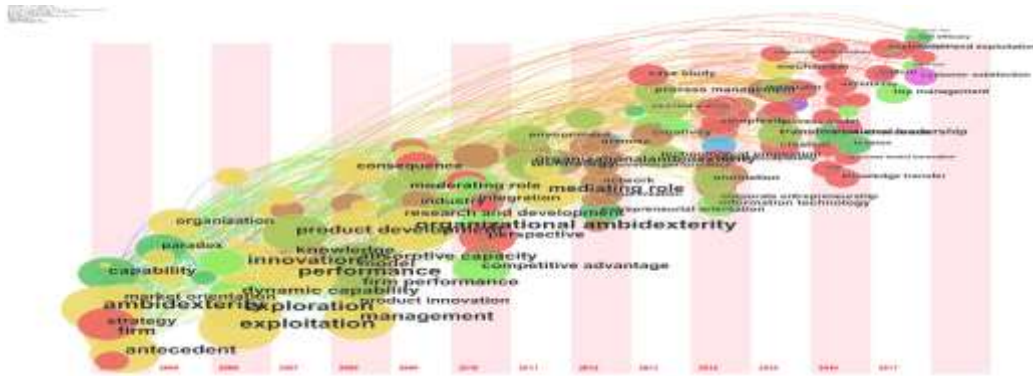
organization
paradox
capability
ambidexterity
market orientation
strategy
firm
antecedent
exploration
exploitation
dynamic capability
innovation
model
performance
knowledge
absorptive capacity
firm performance
product innovation
management
product development
organizational ambidexterity
perspective
competitive advantage
consequence
moderating role
mediating role
industry
integration
research and development
network
entrepreneurial orientation
corporate entrepreneurship
information technology
orientation
entrepreneurship
case study
process management
mechanism
transformational leadership
knowledge transfer
top management
exploration and exploitation